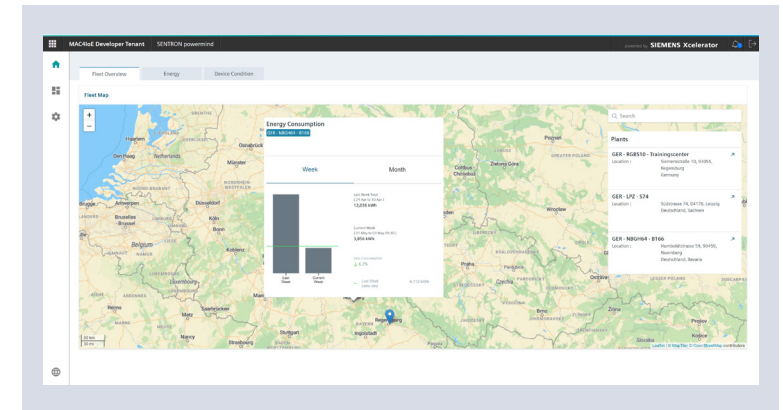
MAC4IoE Developer Tenant SENTRON powermind

powered by SIEMENS Xcelerator

Fleet Overview Energy Device Condition

Fleet Map

Energy Consumption
GER - NBGH64 - B166

Week Month

Last Week Total
12,238 kWh

Current Week
3,856 kWh

Last Week
Current Week

Search

Plants

GER - RGB510 - Trainingscenter
Location : Siemensstraße 10, 93055, Regensburg Germany

GER - LPZ - 574
Location : Südstrasse 74, 04179, Leipzig Deutschland, Sachsen

GER - NBGH64 - B166
Location : Humboldtstrasse 59, 90459, Nürnberg Deutschland, Bavaria

Haarlem
Den Haag
Münster
Brugge
Bruxelles - Brussel
Belgium
Köln
Bonn
Koblenz
Luxembourg
Metz
Nancy
Strasbourg
Stuttgart
Ingolstadt
Regensburg
Osnabrück
Chemnitz
Praha
Czechia
Plzeň

Leaflet | © Map Tiler © OpenStreetMap contributors